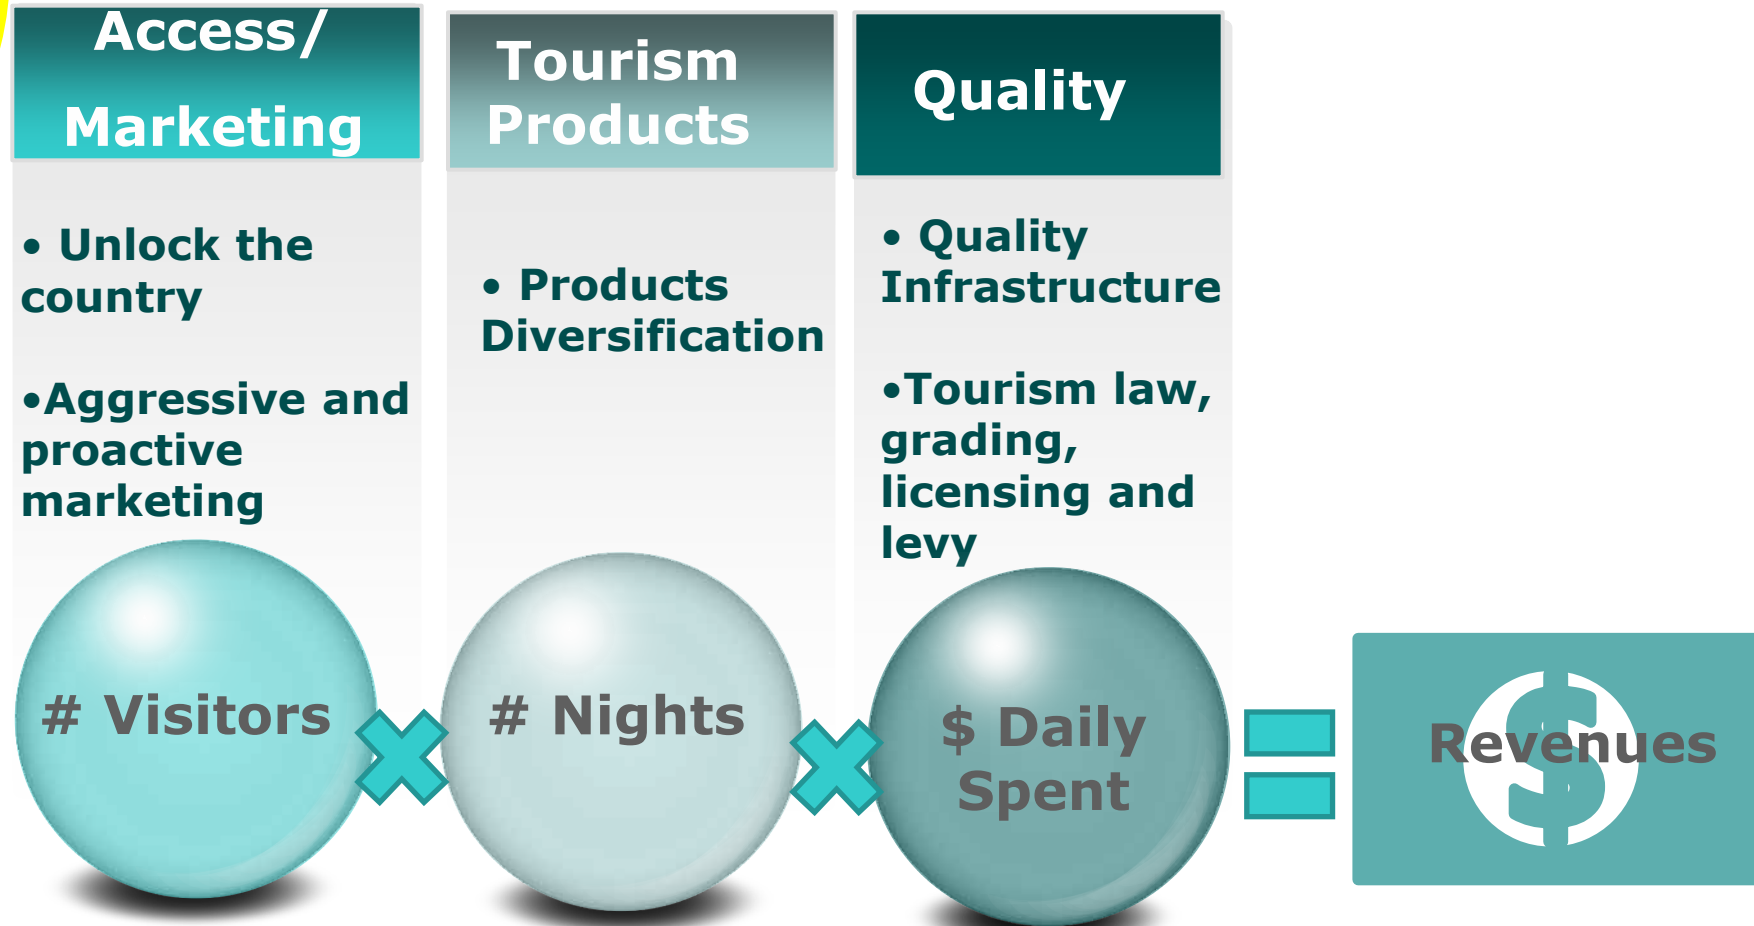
Access/ Marketing

• Unlock the country

•Aggressive and proactive marketing

Tourism Products

• Products Diversification

Quality

• Quality Infrastructure

•Tourism law, grading, licensing and levy

# Visitors

# Nights

$ Daily Spent

Revenues